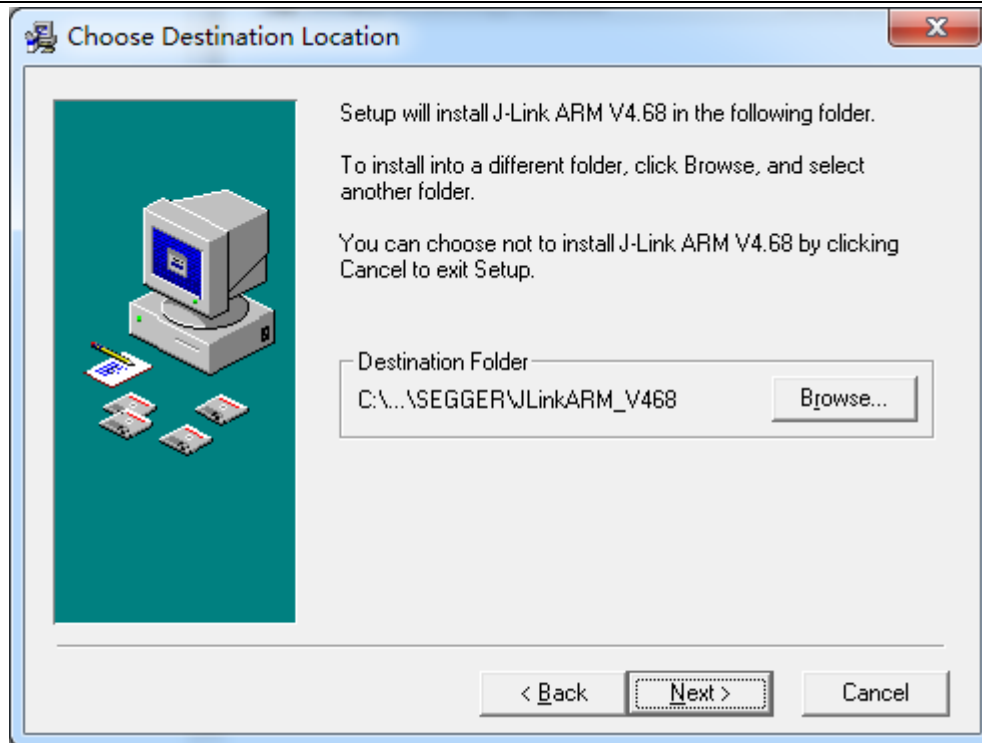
Choose Destination Location

Setup will install J-Link ARM V4.68 in the following folder.

To install into a different folder, click Browse, and select another folder.

You can choose not to install J-Link ARM V4.68 by clicking Cancel to exit Setup.

Destination Folder

C:\...\SEGGER\JLinkARM_V468

Browse...

< Back

Next >

Cancel